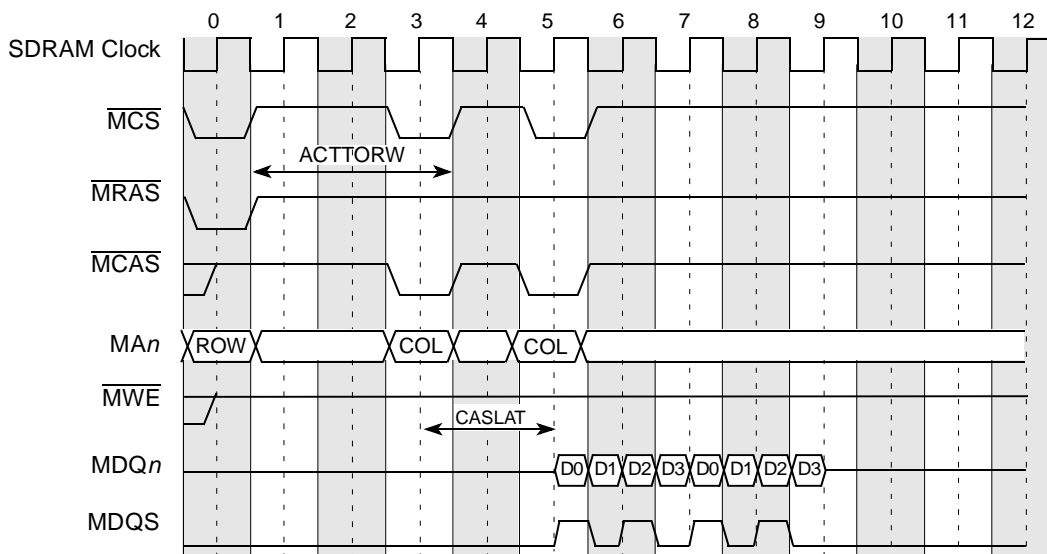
0 1 2 3 4 5 6 7 8 9 10 11 12

SDRAM Clock

$\overline{\text{MCS}}$

ACTTORW

$\overline{\text{MRAS}}$

$\overline{\text{MCAS}}$

MA$n$ ROW COL COL

$\overline{\text{MWE}}$

CASLAT

MDQ$n$ D0 D1 D2 D3 D0 D1 D2 D3

MDQS